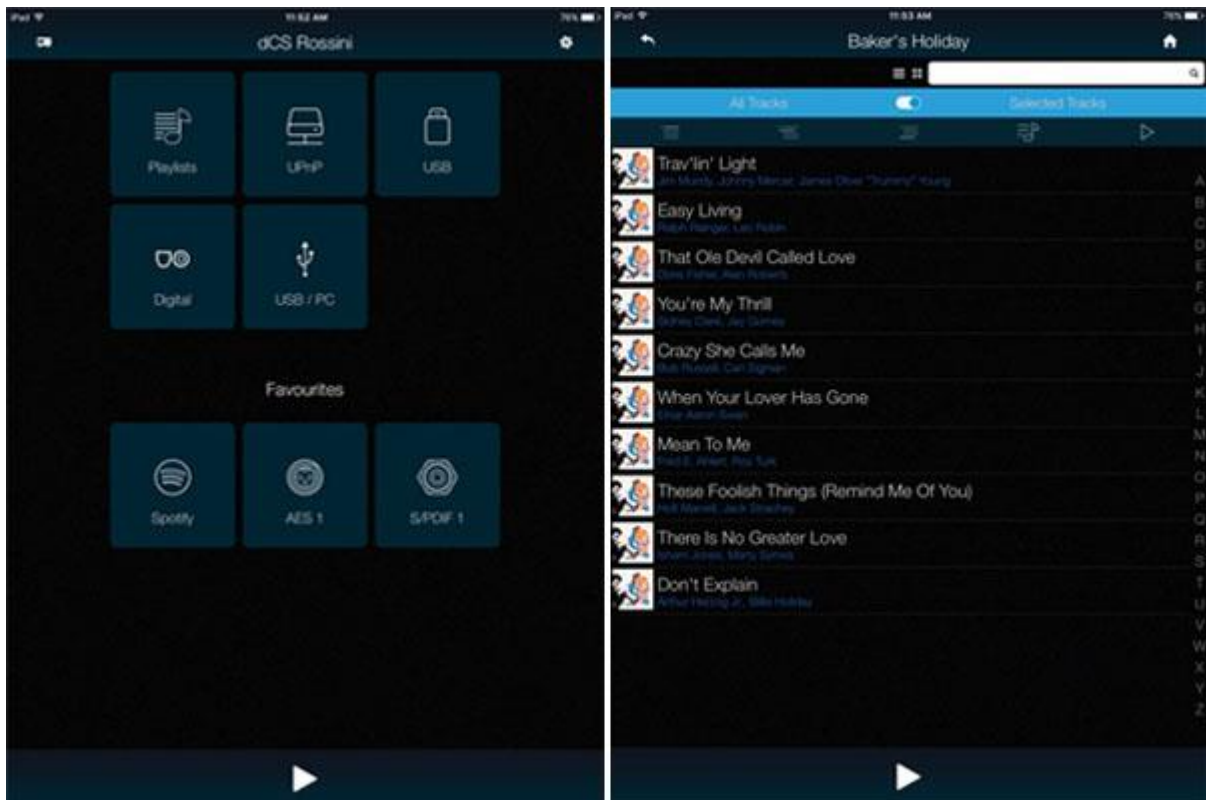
iPad 11:52 AM 76%

dCS Rossini

Playlists
UPnP
USB
Digital
USB / PC

Favourites

Spotify
AES 1
S/PDIF 1

iPad 11:53 AM 76%

Baker's Holiday

All Tracks
Selected Tracks

Trav'lin' Light
Jim Mundy, Johnny Mercer, James Oliver "Trummy" Young
Easy Living
Ralph Rainger, Leo Robin
That Ole Devil Called Love
Doris Fisher, Alan Roberts
You're My Thrill
Sidney Clare, Jay Gorney
Crazy She Calls Me
Bob Russell, Carl Sigman
When Your Lover Has Gone
Einar Aaron Swan
Mean To Me
Fred E. Ahlert, Roy Turk
These Foolish Things (Remind Me Of You)
Holt Marvell, Jack Strachey
There Is No Greater Love
Isham Jones, Marty Symes
Don't Explain
Arthur Herzog Jr., Billie Holiday

A
B
C
D
E
F
G
H
I
J
K
L
M
N
O
P
Q
R
S
T
U
V
W
X
Y
Z